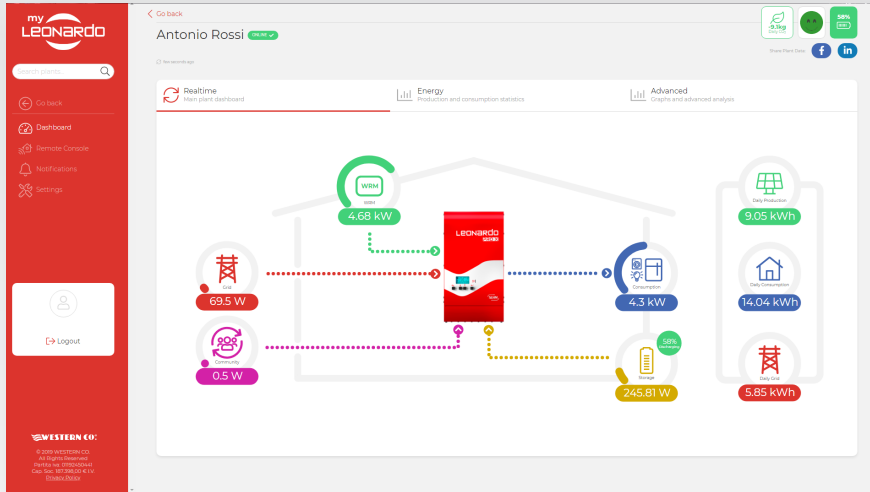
my LEONARDO

Search plants

Go back

Dashboard

Remote Console

Notifications

Settings

Logout

WESTERN CO.

© 2019 WESTERN CO.
All Rights Reserved
Partita iva: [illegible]
Cap. Soc. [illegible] € I.V.
Privacy Policy

< Go back

Antonio Rossi ONLINE ✓

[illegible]

8,1kg

58%

Share Plant Data

Realtime
Main plant dashboard

Energy
Production and consumption statistics

Advanced
Graphs and advanced analysis

WRM
WRM
4.68 kW

Grid
69.5 W

Community
0.5 W

LEONARDO

Consumption
4.3 kW

58%

Storage
245.81 W

Daily Production
9.05 kWh

Daily Consumption
14.04 kWh

Daily Grid
5.85 kWh